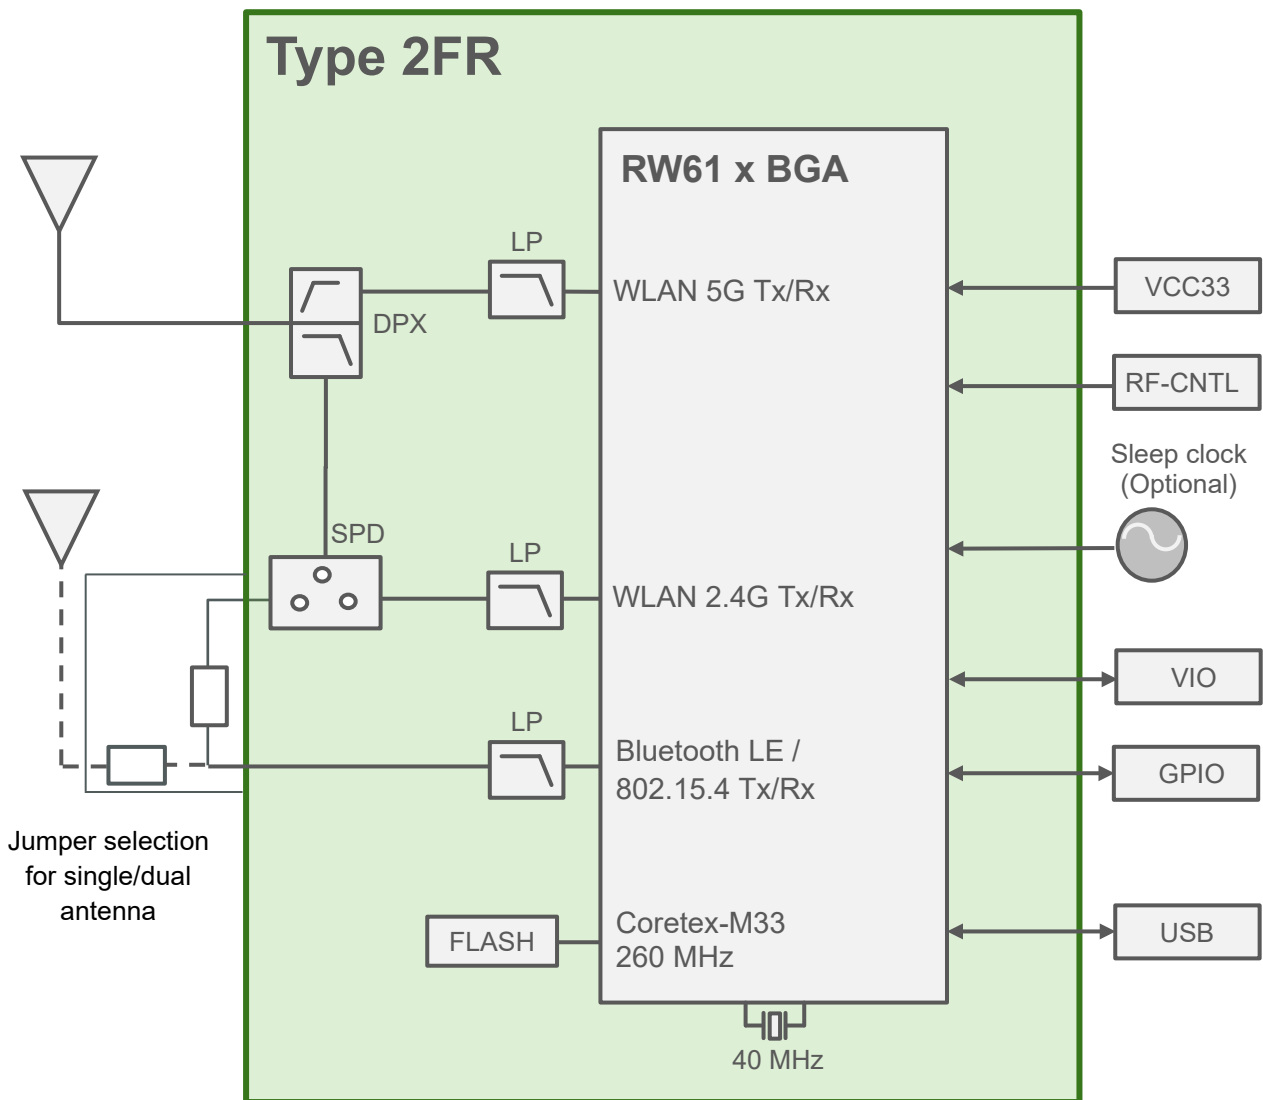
Type 2FR

RW61 x BGA

LP

WLAN 5G Tx/Rx

DPX

VCC33

RF-CNTL

Sleep clock (Optional)

SPD

LP

WLAN 2.4G Tx/Rx

VIO

LP

Bluetooth LE / 802.15.4 Tx/Rx

GPIO

Jumper selection for single/dual antenna

FLASH

Coretex-M33 260 MHz

USB

40 MHz